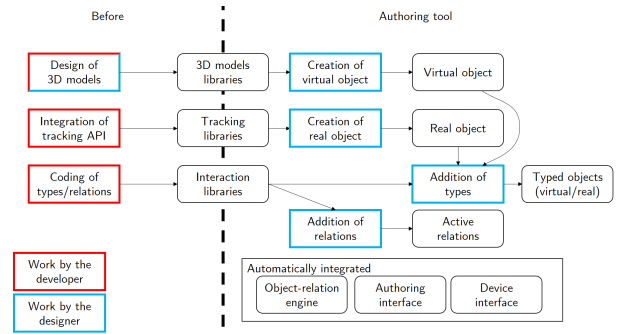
Before

Authoring tool

Design of 3D models

3D models libraries

Creation of virtual object

Virtual object

Integration of tracking API

Tracking libraries

Creation of real object

Real object

Coding of types/relations

Interaction libraries

Addition of types

Typed objects (virtual/real)

Addition of relations

Active relations

Work by the developer

Work by the designer

Automatically integrated

Object-relation engine

Authoring interface

Device interface